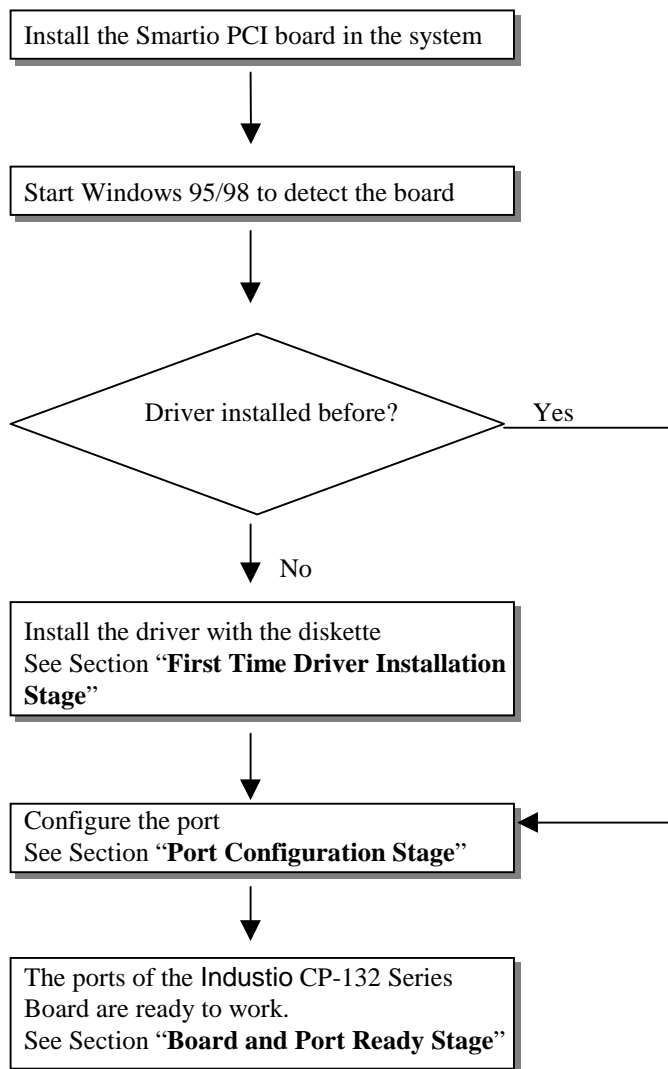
Install the Smartio PCI board in the system

Start Windows 95/98 to detect the board

Driver installed before?

Yes

No

Install the driver with the diskette
See Section "**First Time Driver Installation Stage**"

Configure the port
See Section "**Port Configuration Stage**"

The ports of the Industio CP-132 Series Board are ready to work.
See Section "**Board and Port Ready Stage**"